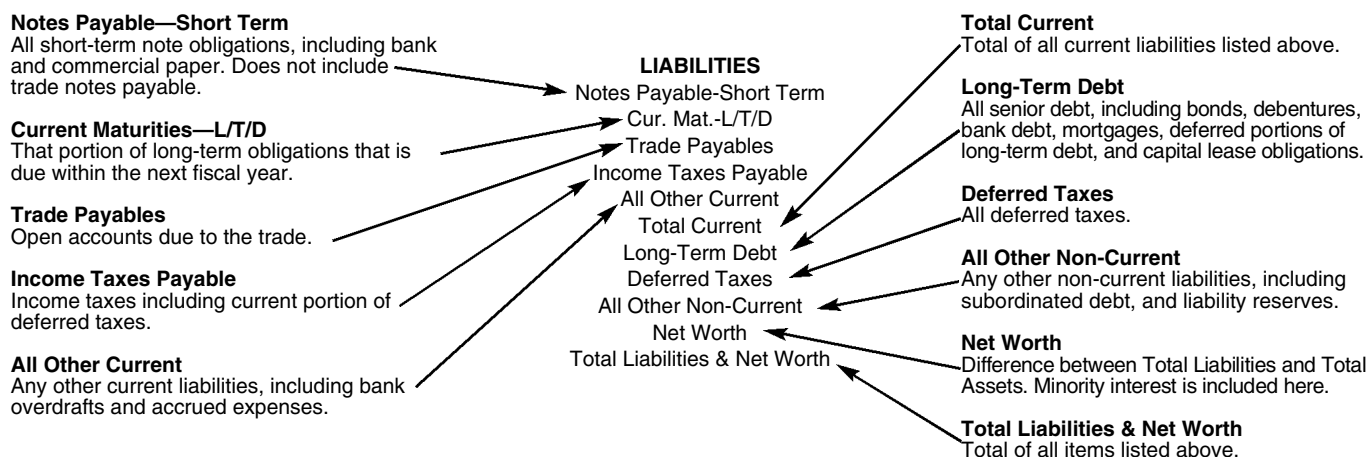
**Notes Payable—Short Term**
All short-term note obligations, including bank and commercial paper. Does not include trade notes payable.

**Current Maturities—L/T/D**
That portion of long-term obligations that is due within the next fiscal year.

**Trade Payables**
Open accounts due to the trade.

**Income Taxes Payable**
Income taxes including current portion of deferred taxes.

**All Other Current**
Any other current liabilities, including bank overdrafts and accrued expenses.

**LIABILITIES**
Notes Payable-Short Term
Cur. Mat.-L/T/D
Trade Payables
Income Taxes Payable
All Other Current
Total Current
Long-Term Debt
Deferred Taxes
All Other Non-Current
Net Worth
Total Liabilities & Net Worth

**Total Current**
Total of all current liabilities listed above.

**Long-Term Debt**
All senior debt, including bonds, debentures, bank debt, mortgages, deferred portions of long-term debt, and capital lease obligations.

**Deferred Taxes**
All deferred taxes.

**All Other Non-Current**
Any other non-current liabilities, including subordinated debt, and liability reserves.

**Net Worth**
Difference between Total Liabilities and Total Assets. Minority interest is included here.

**Total Liabilities & Net Worth**
Total of all items listed above.